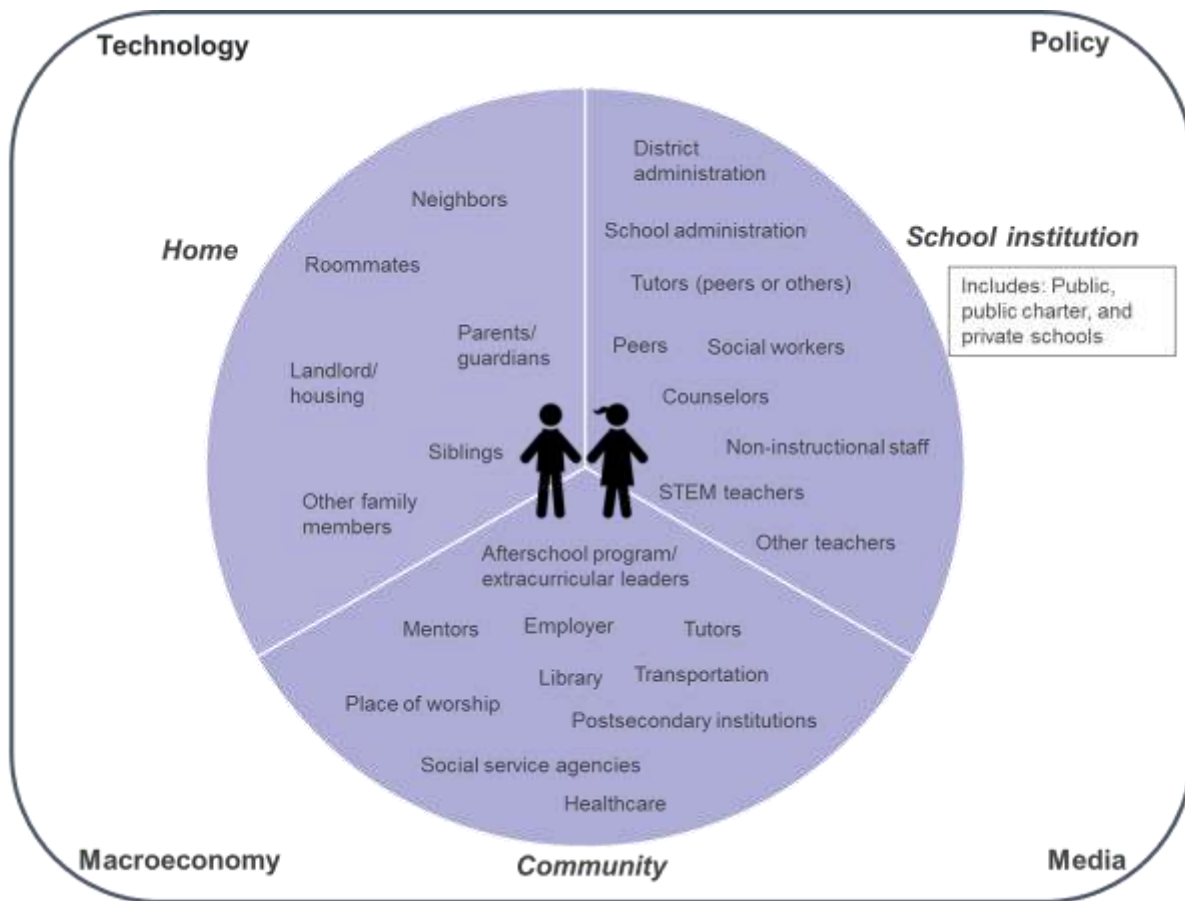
Technology

Policy

Home

Neighbors

Roommates

Parents/ guardians

Landlord/ housing

Siblings

Other family members

District administration

School administration

School institution

Includes: Public, public charter, and private schools

Tutors (peers or others)

Peers

Social workers

Counselors

Non-instructional staff

STEM teachers

Other teachers

Afterschool program/ extracurricular leaders

Mentors

Employer

Tutors

Library

Transportation

Place of worship

Postsecondary institutions

Social service agencies

Healthcare

Macroeconomy

Community

Media